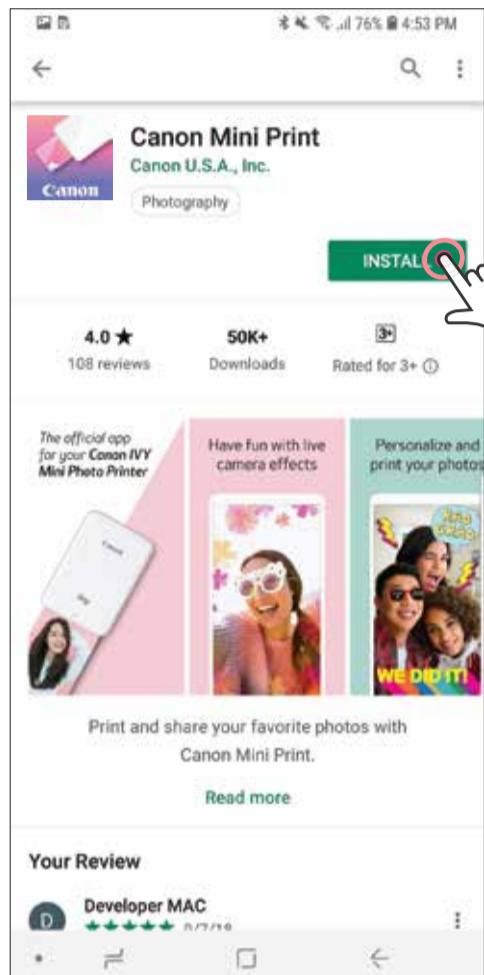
76% 4:53 PM

Canon

Canon Mini Print

Canon U.S.A., Inc.

Photography

INSTAL

4.0 ★
108 reviews

50K+
Downloads

3+
Rated for 3+ ⓘ

The official app for your Canon IVY Mini Photo Printer

Canon

Have fun with live camera effects

Personalize and print your photos

WE DID IT!

Print and share your favorite photos with Canon Mini Print.

Read more

Your Review

D

Developer MAC

★★★★★ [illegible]